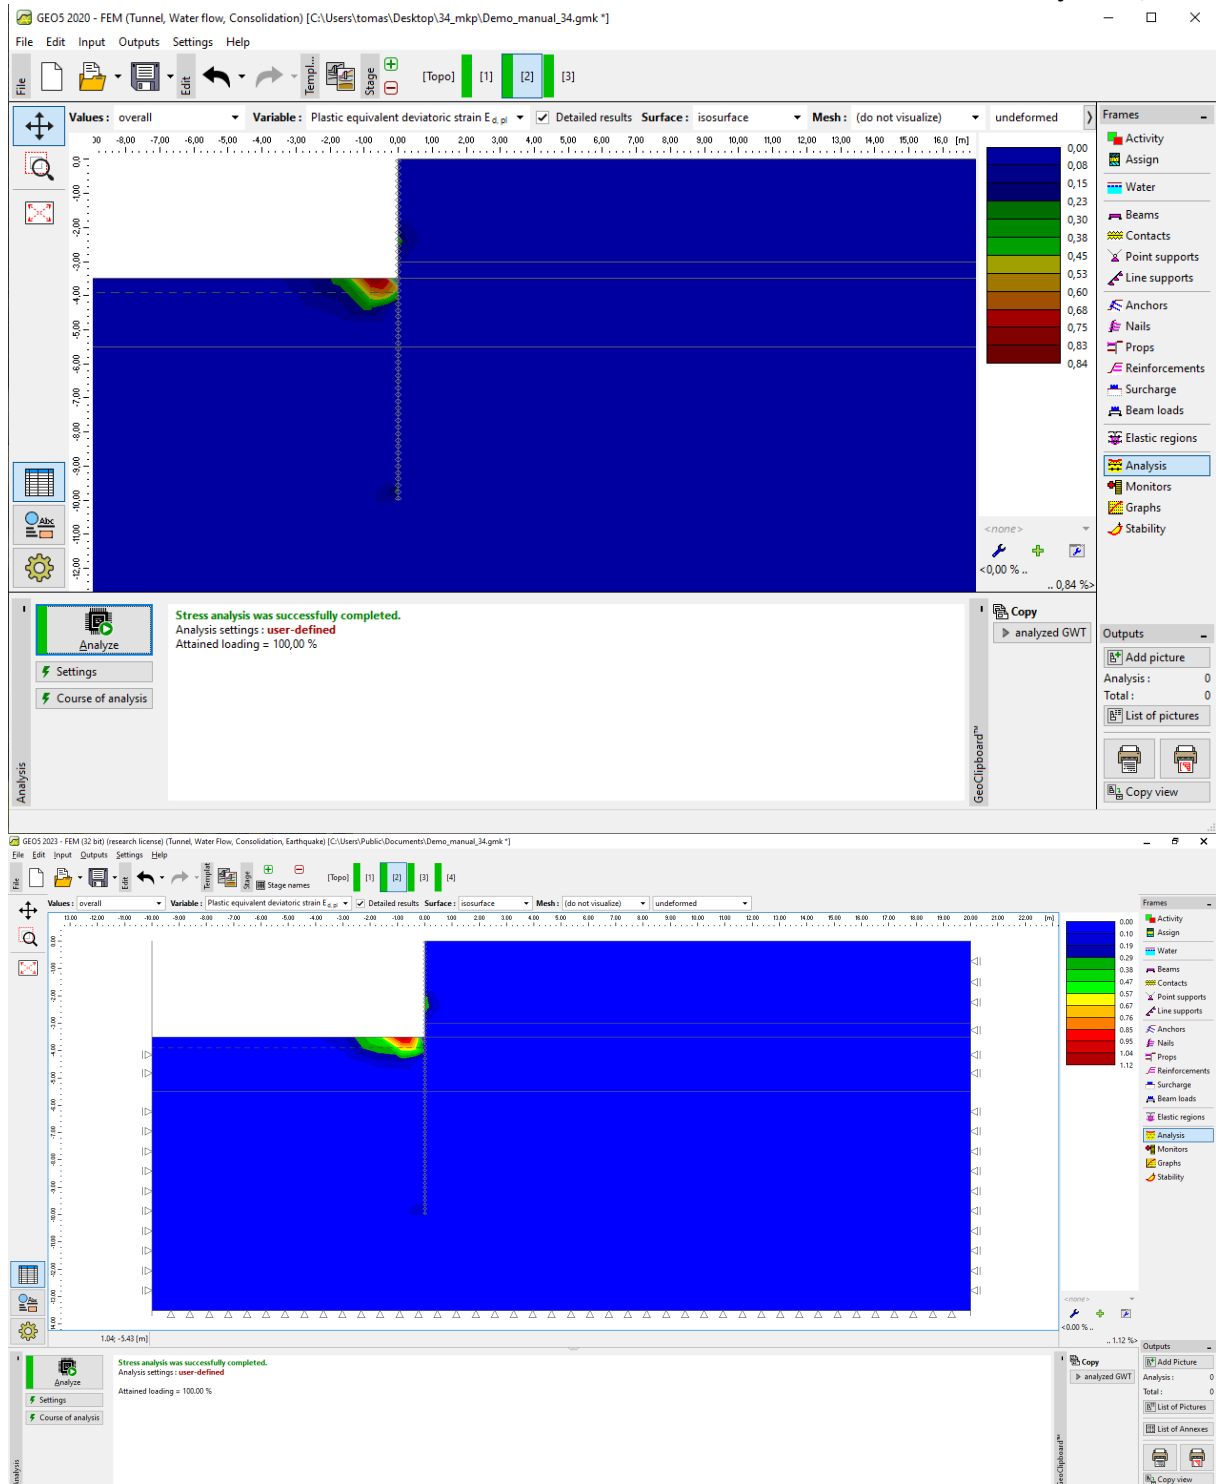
GEO5 2020 - FEM (Tunnel, Water flow, Consolidation) [C:\Users\tomas\Desktop\34_mkp\Demo_manual_34.gmk *]

File Edit Input Outputs Settings Help

File Edit Templ... Stage [Topo] [1] [2] [3]

Values : overall Variable : Plastic equivalent deviatoric strain $E_{d,pl}$ Detailed results Surface : isosurface Mesh : (do not visualize) undeformed

30 -8,00 -7,00 -6,00 -5,00 -4,00 -3,00 -2,00 -1,00 0,00 1,00 2,00 3,00 4,00 5,00 6,00 7,00 8,00 9,00 10,00 11,00 12,00 13,00 14,00 15,00 16,0 [m]

0,0 -1,00 -2,00 -3,00 -4,00 -5,00 -6,00 -7,00 -8,00 -9,00 -10,00 -11,00 -12,00

0,00 0,08 0,15 0,23 0,30 0,38 0,45 0,53 0,60 0,68 0,75 0,83 0,84

<none>
<0,00 % .. .. 0,84 %>

Frames
Activity
Assign
Water
Beams
Contacts
Point supports
Line supports
Anchors
Nails
Props
Reinforcements
Surcharge
Beam loads
Elastic regions
Analysis
Monitors
Graphs
Stability

Analyze
Settings
Course of analysis
Analysis

Stress analysis was successfully completed.
Analysis settings : user-defined
Attained loading = 100,00 %

Copy
analyzed GWT
GeoClipboard™

Outputs
Add picture
Analysis : 0
Total : 0
List of pictures
Copy view

GEO5 2023 - FEM (32 bit) (research license) (Tunnel, Water Flow, Consolidation, Earthquake) [C:\Users\Public\Documents\Demo_manual_34.gmk *]

File Edit Input Outputs Settings Help

File Edit Templat Stage Stage names [Topo] [1] [2] [3] [4]

Values : overall Variable : Plastic equivalent deviatoric strain $E_{d,pl}$ Detailed results Surface : isosurface Mesh : (do not visualize) undeformed

-13.00 -12.00 -11.00 -10.00 -9.00 -8.00 -7.00 -6.00 -5.00 -4.00 -3.00 -2.00 -1.00 0.00 1.00 2.00 3.00 4.00 5.00 6.00 7.00 8.00 9.00 10.00 11.00 12.00 13.00 14.00 15.00 16.00 17.00 18.00 19.00 20.00 21.00 22.00 [m]

0.00 0.10 0.19 0.29 0.38 0.47 0.57 0.67 0.76 0.85 0.95 1.04 1.12

<none>
<0.00 % .. .. 1.12 %>

1.04; -5.43 [m]

Frames
Activity
Assign
Water
Beams
Contacts
Point supports
Line supports
Anchors
Nails
Props
Reinforcements
Surcharge
Beam loads
Elastic regions
Analysis
Monitors
Graphs
Stability

Analyze
Settings
Course of analysis
Analysis

Stress analysis was successfully completed.
Analysis settings : user-defined
Attained loading = 100.00 %

Copy
analyzed GWT
GeoClipboard™

Outputs
Add Picture
Analysis : 0
Total : 0
List of Pictures
List of Annexes
Copy view